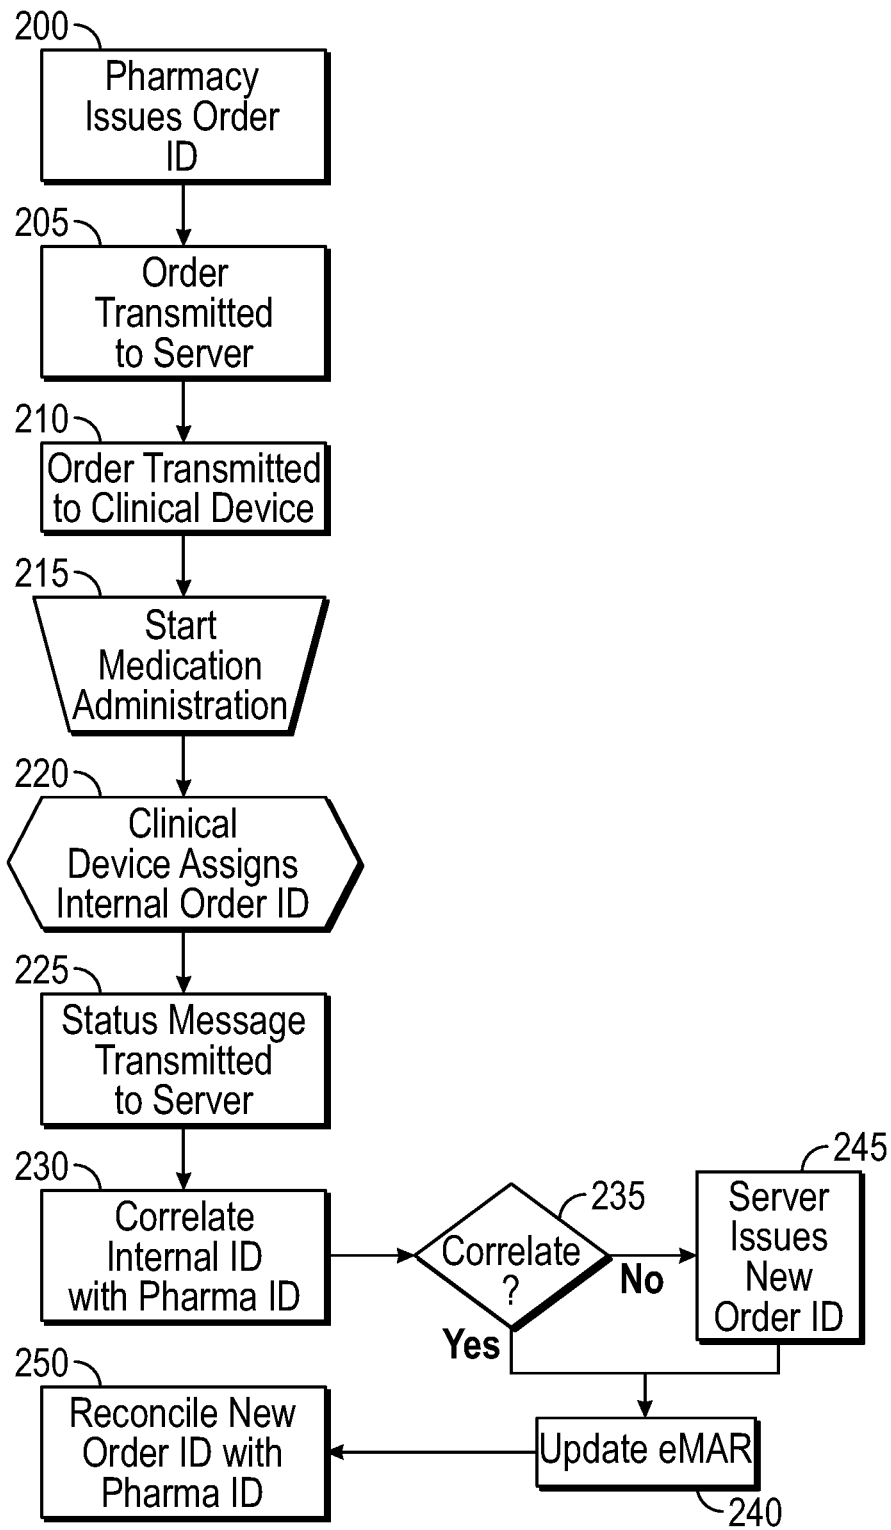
200
Pharmacy Issues Order ID

205
Order Transmitted to Server

210
Order Transmitted to Clinical Device

215
Start Medication Administration

220
Clinical Device Assigns Internal Order ID

225
Status Message Transmitted to Server

230
Correlate Internal ID with Pharma ID

235
Correlate ?

No

245
Server Issues New Order ID

Yes

250
Reconcile New Order ID with Pharma ID

Update eMAR

240